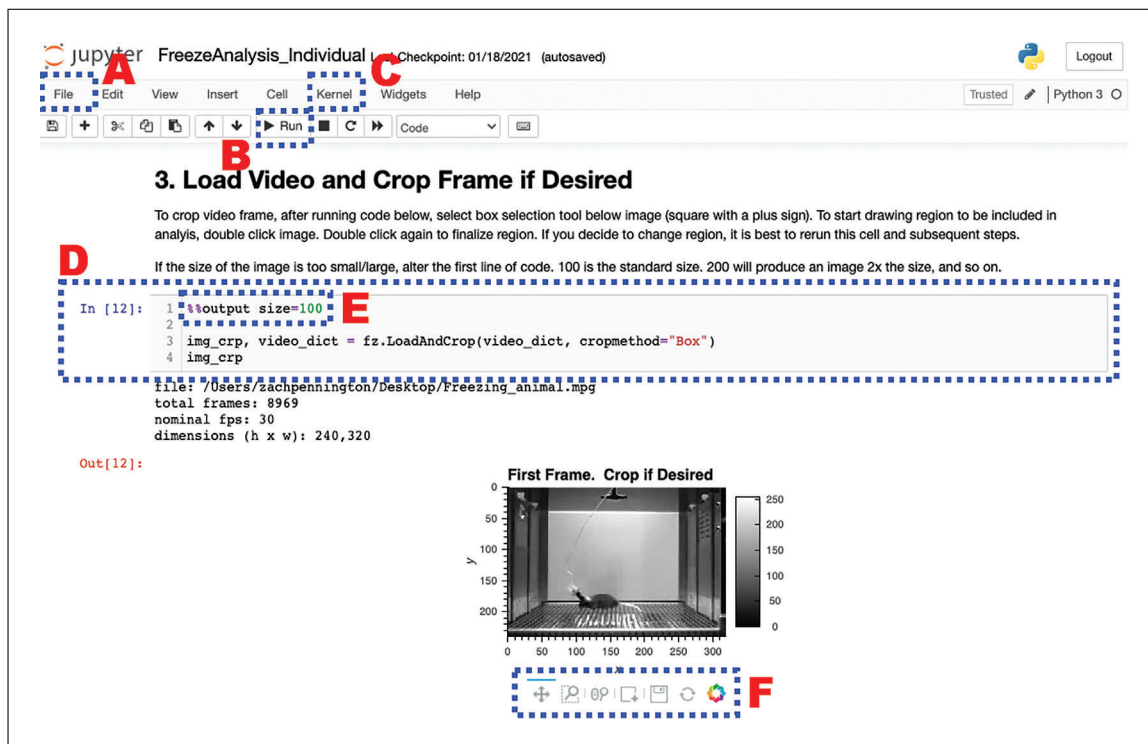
jupyter FreezeAnalysis_Individual Last Checkpoint: 01/18/2021 (autosaved)

Logout

A C

File Edit View Insert Cell Kernel Widgets Help

Trusted Python 3

Run Code

B

3. Load Video and Crop Frame if Desired

To crop video frame, after running code below, select box selection tool below image (square with a plus sign). To start drawing region to be included in analyis, double click image. Double click again to finalize region. If you decide to change region, it is best to rerun this cell and subsequent steps.

D

If the size of the image is too small/large, alter the first line of code. 100 is the standard size. 200 will produce an image 2x the size, and so on.

In [12]:
1 %%output size=100
2
3 img_crp, video_dict = fz.LoadAndCrop(video_dict, cropmethod="Box")
4 img_crp

E

file: /Users/zachpennington/Desktop/Freezing_animal.mpg
total frames: 8969
nominal fps: 30
dimensions (h x w): 240,320

Out[12]:

First Frame. Crop if Desired

0 50 100 150 200

y

0 50 100 150 200 250 300

250 200 150 100 50 0

F